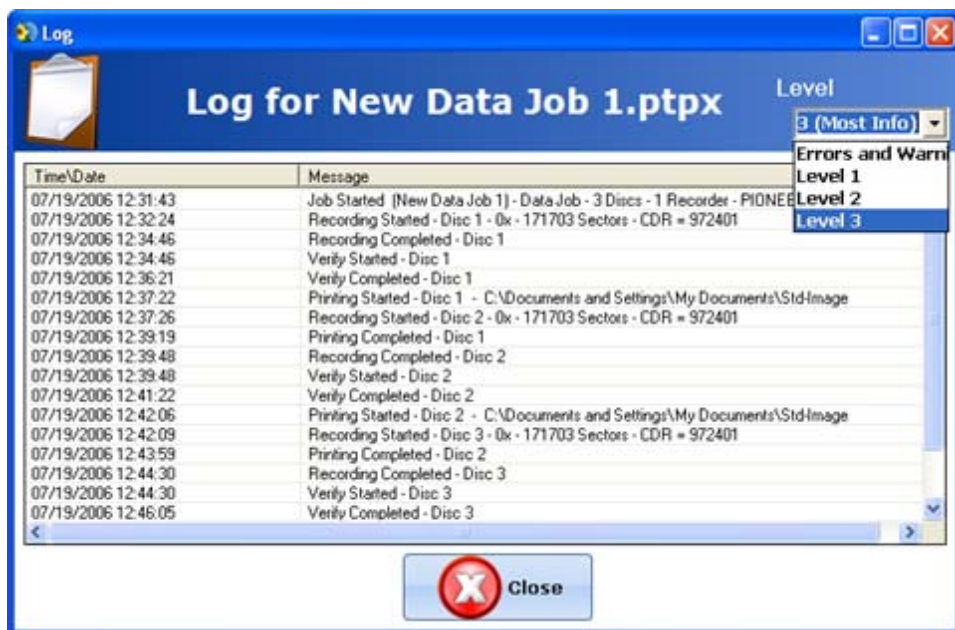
Log

Log for New Data Job 1.ptpx

Level

3 (Most Info)

Errors and Warn
Level 1
Level 2
Level 3

| Time\Date | Message |
|---|---|
| 07/19/2006 12:31:43 | Job Started (New Data Job 1) - Data Job - 3 Discs - 1 Recorder - PIONEE |
| 07/19/2006 12:32:24 | Recording Started - Disc 1 - 0x - 171703 Sectors - CDR = 972401 |
| 07/19/2006 12:34:46 | Recording Completed - Disc 1 |
| 07/19/2006 12:34:46 | Verify Started - Disc 1 |
| 07/19/2006 12:36:21 | Verify Completed - Disc 1 |
| 07/19/2006 12:37:22 | Printing Started - Disc 1 - C:\Documents and Settings\My Documents\Std-Image |
| 07/19/2006 12:37:26 | Recording Started - Disc 2 - 0x - 171703 Sectors - CDR = 972401 |
| 07/19/2006 12:39:19 | Printing Completed - Disc 1 |
| 07/19/2006 12:39:48 | Recording Completed - Disc 2 |
| 07/19/2006 12:39:48 | Verify Started - Disc 2 |
| 07/19/2006 12:41:22 | Verify Completed - Disc 2 |
| 07/19/2006 12:42:06 | Printing Started - Disc 2 - C:\Documents and Settings\My Documents\Std-Image |
| 07/19/2006 12:42:09 | Recording Started - Disc 3 - 0x - 171703 Sectors - CDR = 972401 |
| 07/19/2006 12:43:59 | Printing Completed - Disc 2 |
| 07/19/2006 12:44:30 | Recording Completed - Disc 3 |
| 07/19/2006 12:44:30 | Verify Started - Disc 3 |
| 07/19/2006 12:46:05 | Verify Completed - Disc 3 |

Close